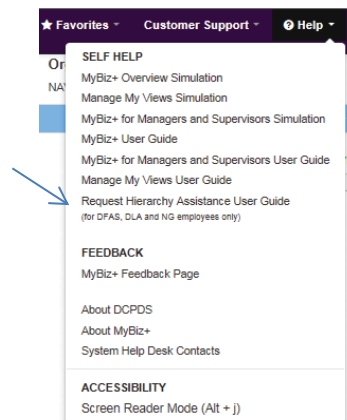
★ Favorites ▾ Customer Support ▾ ❓ Help ▾

Or

NA

SELF HELP
MyBiz+ Overview Simulation
Manage My Views Simulation
MyBiz+ for Managers and Supervisors Simulation
MyBiz+ User Guide
MyBiz+ for Managers and Supervisors User Guide
Manage My Views User Guide
Request Hierarchy Assistance User Guide
(for DFAS, DLA and NG employees only)

FEEDBACK
MyBiz+ Feedback Page

About DCPDS
About MyBiz+
System Help Desk Contacts

ACCESSIBILITY
Screen Reader Mode (Alt + j)